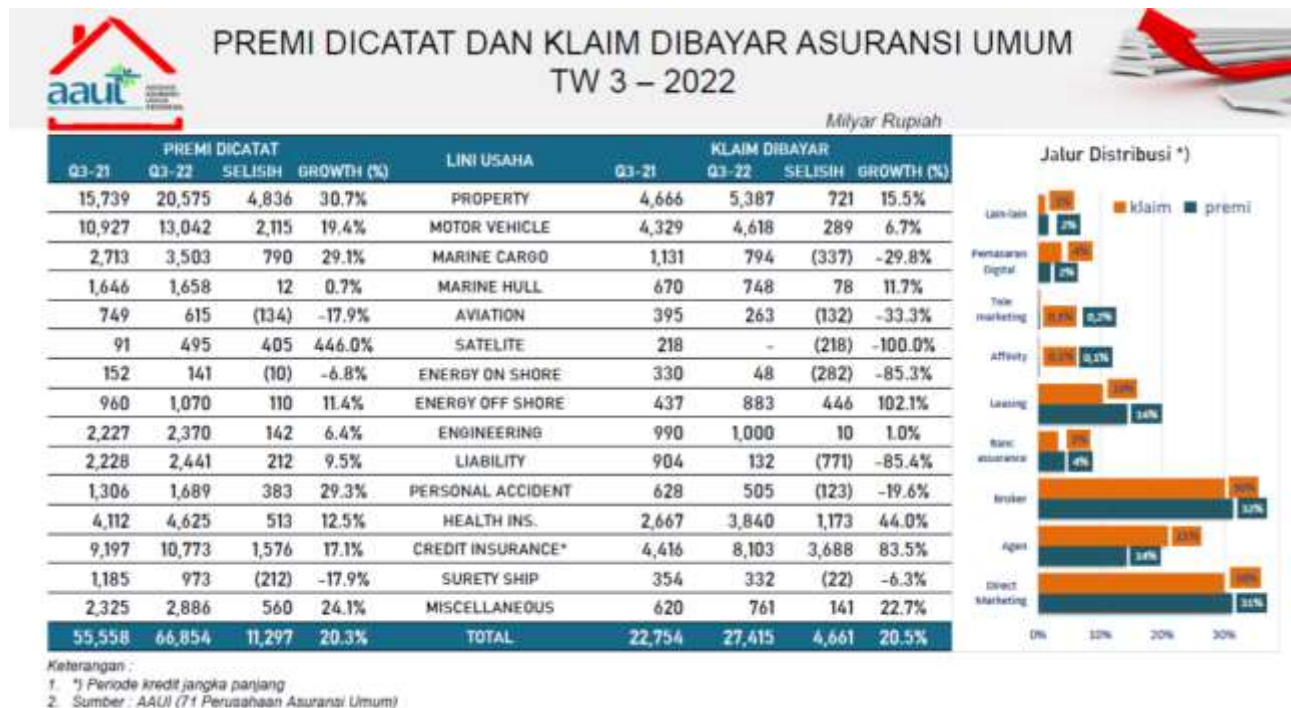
aaui

PREMI DICATAT DAN KLAIM DIBAYAR ASURANSI UMUM
TW 3 – 2022

Milyar Rupiah

| PREMI DICATAT Q3-21 | Q3-22 | SELISIH | GROWTH (%) | LINI USAHA | KLAIM DIBAYAR Q3-21 | Q3-22 | SELISIH | GROWTH (%) |
|---|---|---|---|---|---|---|---|---|
| 15,739 | 20,575 | 4,836 | 30.7% | PROPERTY | 4,666 | 5,387 | 721 | 15.5% |
| 10,927 | 13,042 | 2,115 | 19.4% | MOTOR VEHICLE | 4,329 | 4,618 | 289 | 6.7% |
| 2,713 | 3,503 | 790 | 29.1% | MARINE CARGO | 1,131 | 794 | (337) | -29.8% |
| 1,646 | 1,658 | 12 | 0.7% | MARINE HULL | 670 | 748 | 78 | 11.7% |
| 749 | 615 | (134) | -17.9% | AVIATION | 395 | 263 | (132) | -33.3% |
| 91 | 495 | 405 | 446.0% | SATELITE | 218 | - | (218) | -100.0% |
| 152 | 141 | (10) | -6.8% | ENERGY ON SHORE | 330 | 48 | (282) | -85.3% |
| 960 | 1,070 | 110 | 11.4% | ENERGY OFF SHORE | 437 | 883 | 446 | 102.1% |
| 2,227 | 2,370 | 142 | 6.4% | ENGINEERING | 990 | 1,000 | 10 | 1.0% |
| 2,228 | 2,441 | 212 | 9.5% | LIABILITY | 904 | 132 | (771) | -85.4% |
| 1,306 | 1,689 | 383 | 29.3% | PERSONAL ACCIDENT | 628 | 505 | (123) | -19.6% |
| 4,112 | 4,625 | 513 | 12.5% | HEALTH INS. | 2,667 | 3,840 | 1,173 | 44.0% |
| 9,197 | 10,773 | 1,576 | 17.1% | CREDIT INSURANCE* | 4,416 | 8,103 | 3,688 | 83.5% |
| 1,185 | 973 | (212) | -17.9% | SURETY SHIP | 354 | 332 | (22) | -6.3% |
| 2,325 | 2,886 | 560 | 24.1% | MISCELLANEOUS | 620 | 761 | 141 | 22.7% |
| 55,558 | 66,854 | 11,297 | 20.3% | TOTAL | 22,754 | 27,415 | 4,661 | 20.5% |

Jalur Distribusi *)

klaim premi

Lain-lain 3% 2%
Pemasaran Digital 4% 2%
Tele marketing 0,1% 0,2%
Affinity 0,1% 0,1%
Leasing 10% 14%
Banc assurance 3% 4%
Broker 30% 32%
Agen 23% 14%
Direct Marketing 30% 31%

0% 10% 20% 30%

Keterangan :
1. *) Periode kredit jangka panjang
2. Sumber : AAUI (71 Perusahaan Asuransi Umum)